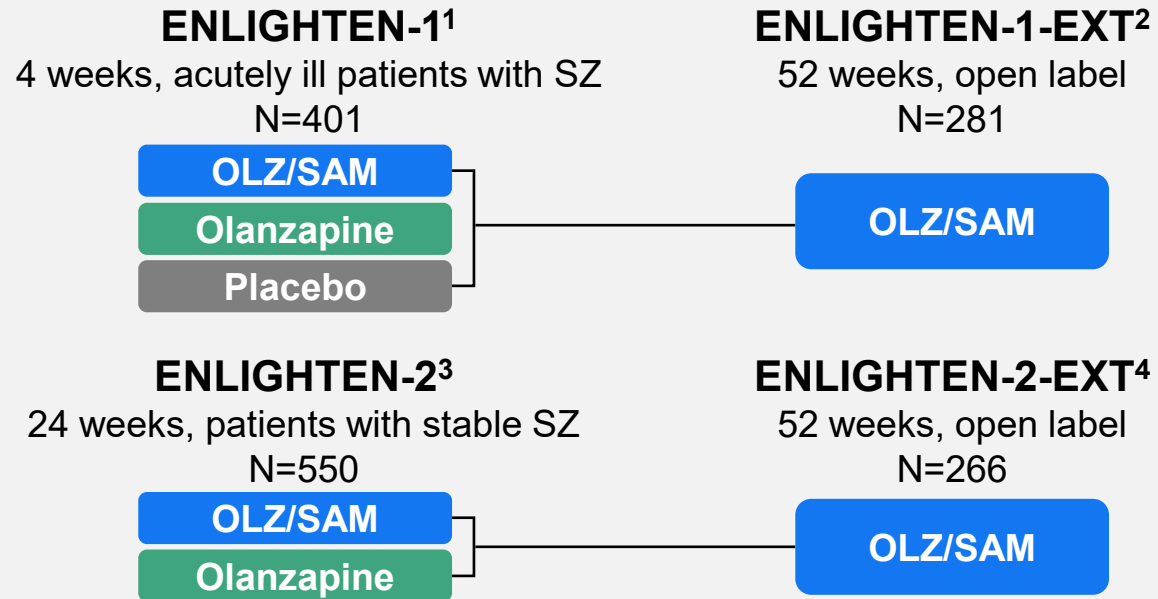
ENLIGHTEN-1$^1$
4 weeks, acutely ill patients with SZ
N=401

OLZ/SAM
Olanzapine
Placebo

ENLIGHTEN-1-EXT$^2$
52 weeks, open label
N=281

OLZ/SAM

ENLIGHTEN-2$^3$
24 weeks, patients with stable SZ
N=550

OLZ/SAM
Olanzapine

ENLIGHTEN-2-EXT$^4$
52 weeks, open label
N=266

OLZ/SAM